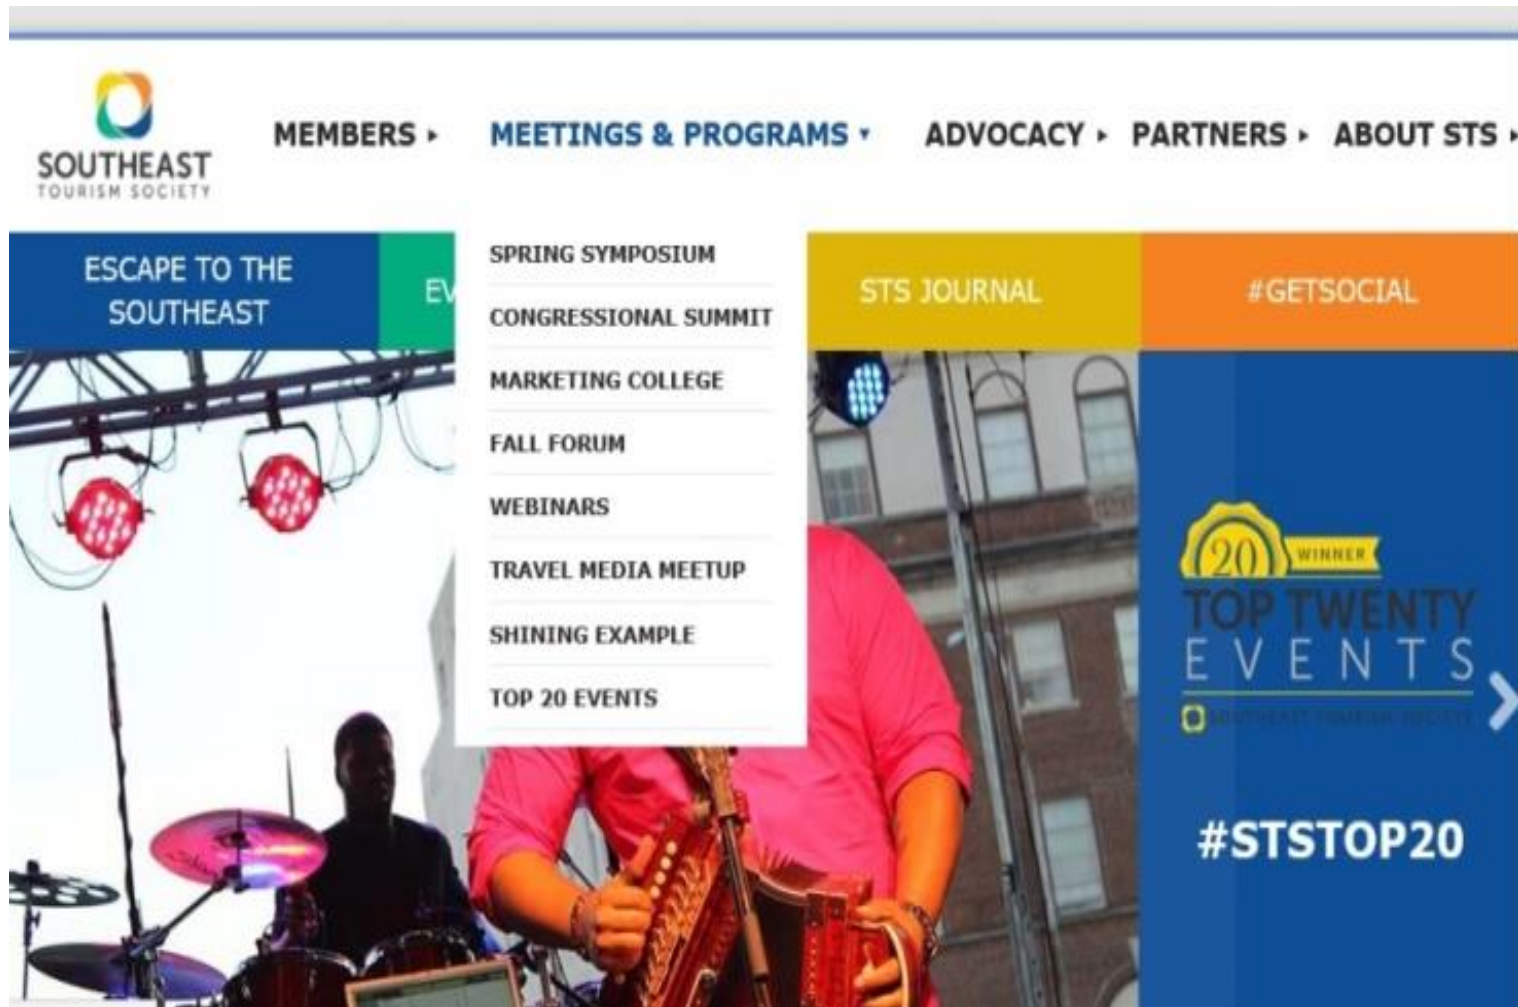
SOUTHEAST
TOURISM SOCIETY

MEMBERS ▸ MEETINGS & PROGRAMS ▾ ADVOCACY ▸ PARTNERS ▸ ABOUT STS ▸

ESCAPE TO THE SOUTHEAST

EV

SPRING SYMPOSIUM
CONGRESSIONAL SUMMIT
MARKETING COLLEGE
FALL FORUM
WEBINARS
TRAVEL MEDIA MEETUP
SHINING EXAMPLE
TOP 20 EVENTS

STS JOURNAL

#GETSOCIAL

20 WINNER
TOP TWENTY
EVENTS
SOUTHEAST TOURISM SOCIETY

#STSTOP20